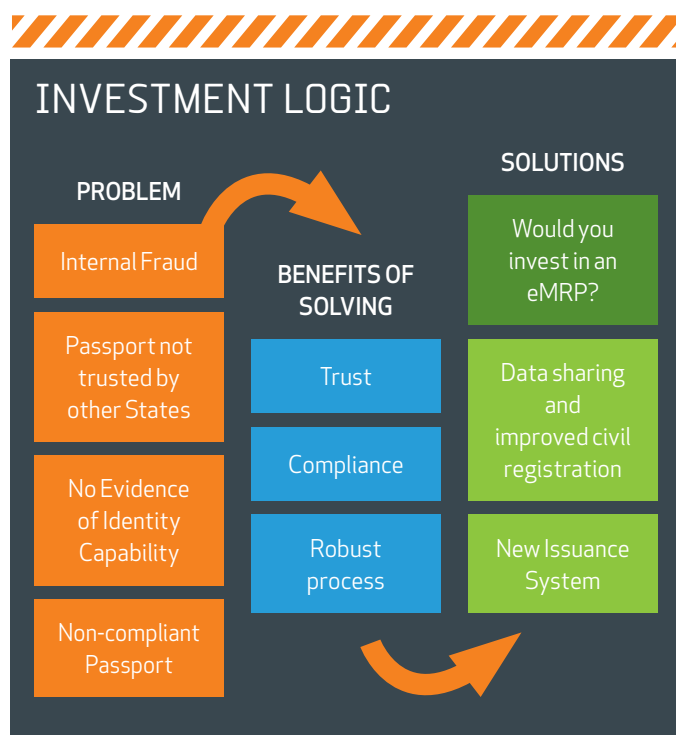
INVESTMENT LOGIC

PROBLEM

Internal Fraud

Passport not trusted by other States

No Evidence of Identity Capability

Non-compliant Passport

BENEFITS OF SOLVING

Trust

Compliance

Robust process

SOLUTIONS

Would you invest in an eMRP?

Data sharing and improved civil registration

New Issuance System